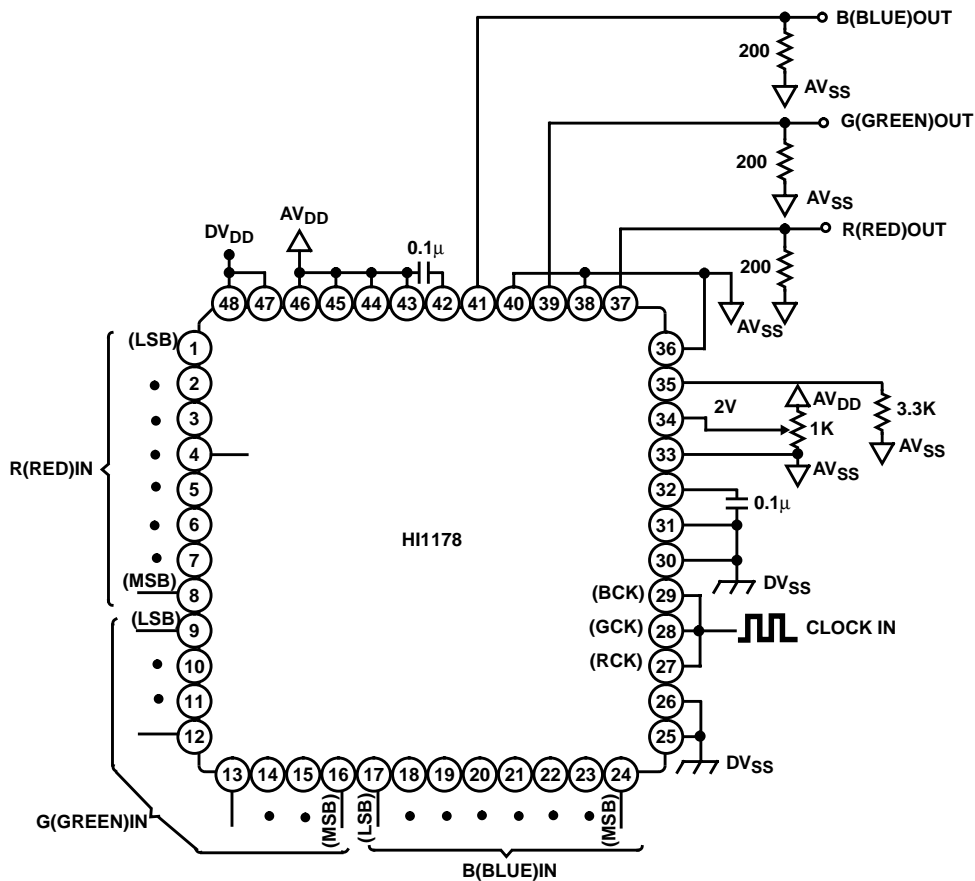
B(BLUE)OUT
200
$AV_{SS}$
G(GREEN)OUT
200
$AV_{SS}$
R(RED)OUT
$DV_{DD}$
$AV_{DD}$
0.1μ
200
48 47 46 45 44 43 42 41 40 39 38 37
$AV_{SS}$
$AV_{SS}$
(LSB) 1
2
3
4
5
6
7
(MSB) 8
(LSB) 9
10
11
12
R(RED)IN
36
35
34
33
32
31
30
$AV_{DD}$
2V
1K
3.3K
$AV_{SS}$
$AV_{SS}$
0.1μ
HI1178
$DV_{SS}$
(BCK) 29
(GCK) 28
(RCK) 27
CLOCK IN
26
25
$DV_{SS}$
13 14 15 16 17 18 19 20 21 22 23 24
(MSB) (LSB) (MSB)
G(GREEN)IN
B(BLUE)IN